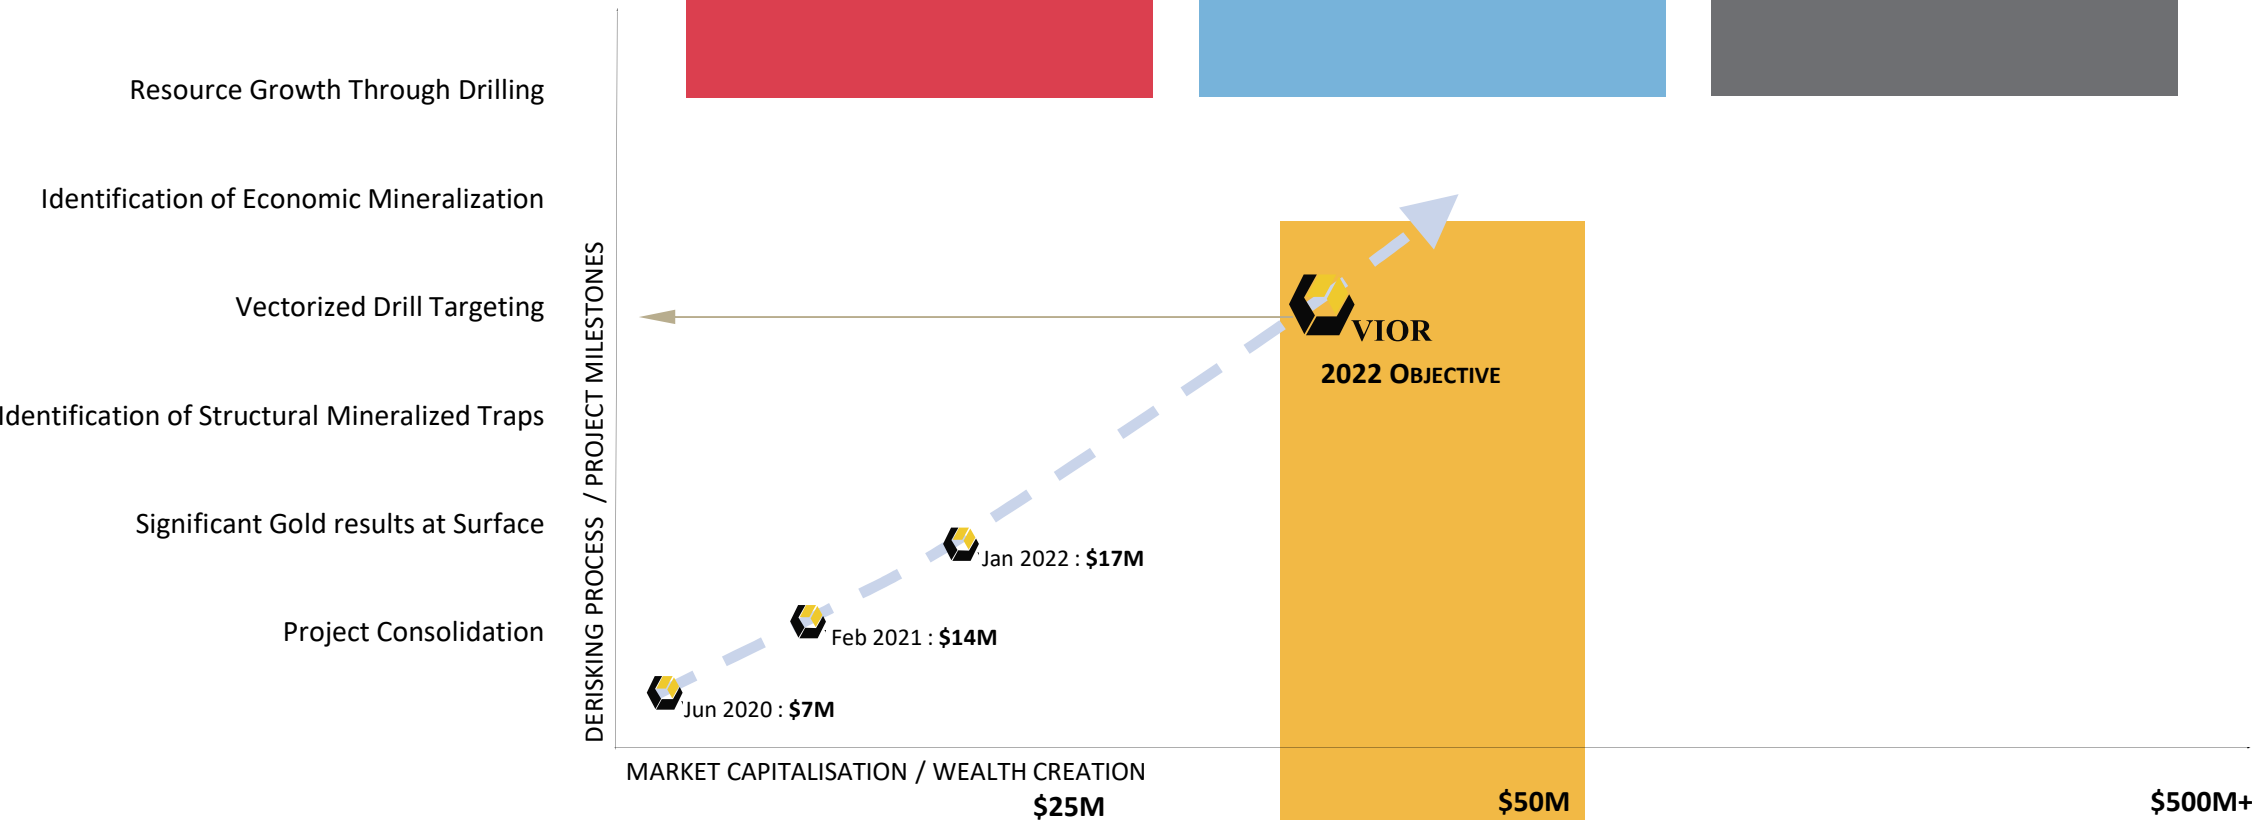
Resource Growth Through Drilling

Identification of Economic Mineralization

Vectorized Drill Targeting

Identification of Structural Mineralized Traps

Significant Gold results at Surface

Project Consolidation

DERISKING PROCESS / PROJECT MILESTONES

VIOR

2022 OBJECTIVE

Jan 2022 : $17M

Feb 2021 : $14M

Jun 2020 : $7M

MARKET CAPITALISATION / WEALTH CREATION

$25M

$50M

$500M+